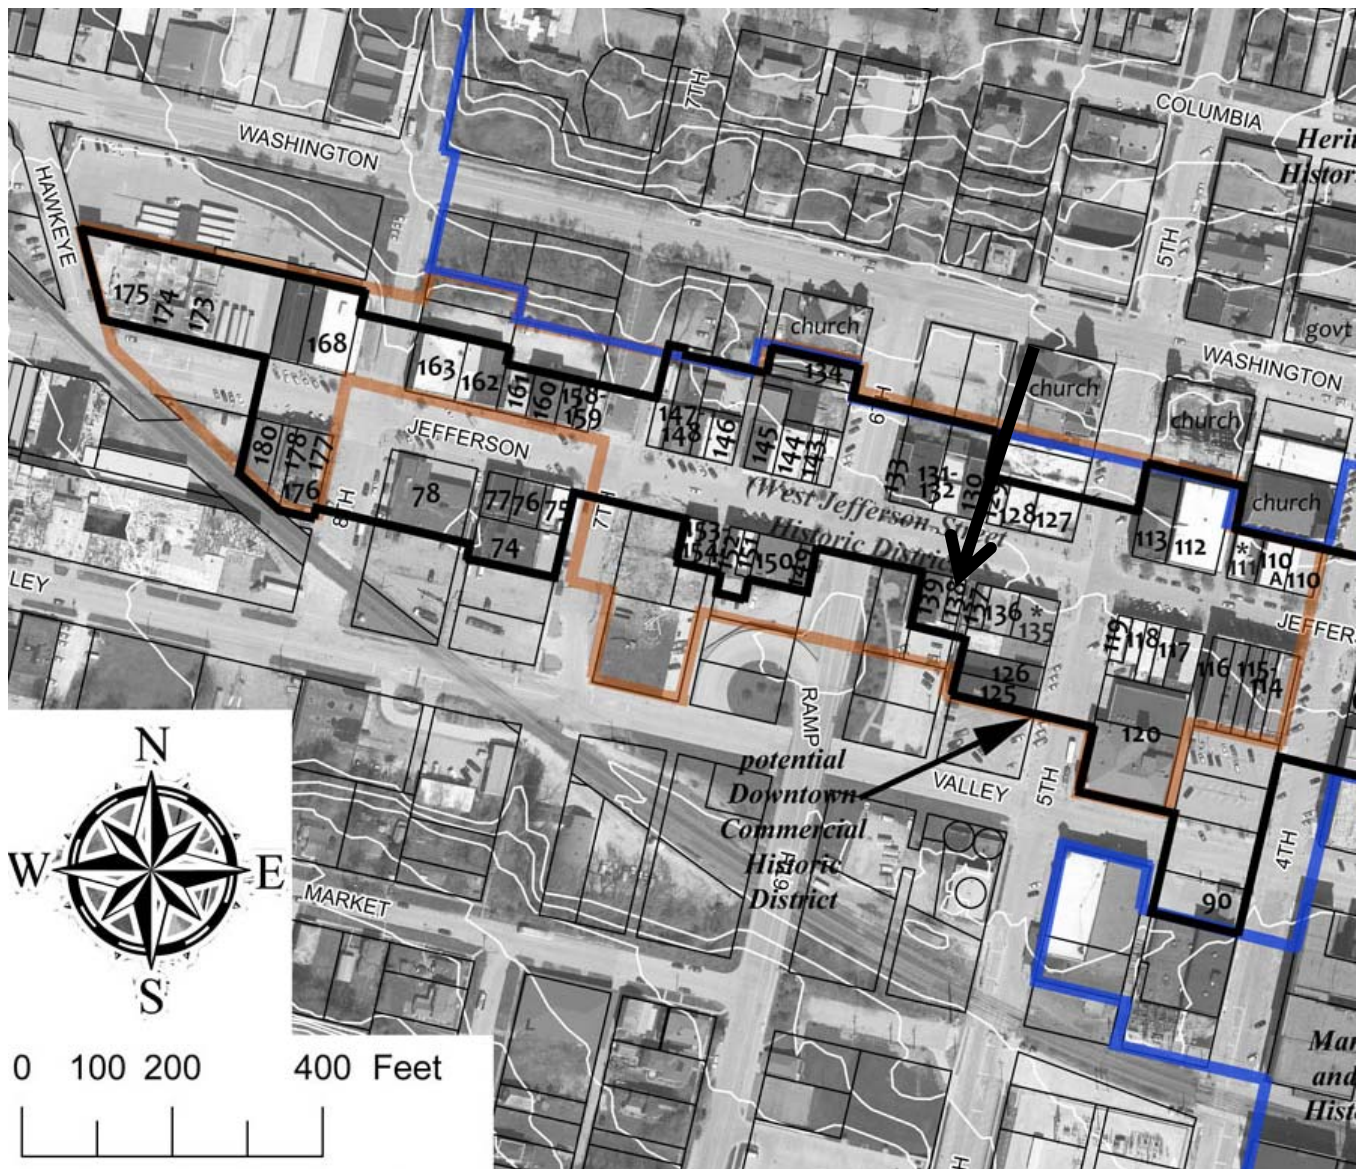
7TH
COLUMBIA
Herit
Histor
WASHINGTON
HAWKEYE
5TH
175 174 173
168
church
govt
WASHINGTON
163 162 161 160 158-159
147-148 146
145 144 143
134
6TH
church
church
church
JEFFERSON
180 178 177 176
8TH
78
77 76 75
74
7TH
(West Jefferson Street Historic District)
133 131-132 130 129 128 127
113 112 * 111 110 A 110
153 152 154 151 150 149
139 138 137 136 * 135
JEFFERS
LEY
119 118 117
116 115-114
126 125
RAMP
120
potential Downtown Commercial Historic District
VALLEY
5TH
4TH
N
W
E
S
MARKET
6TH
90
Mai and Hist
0 100 200 400 Feet